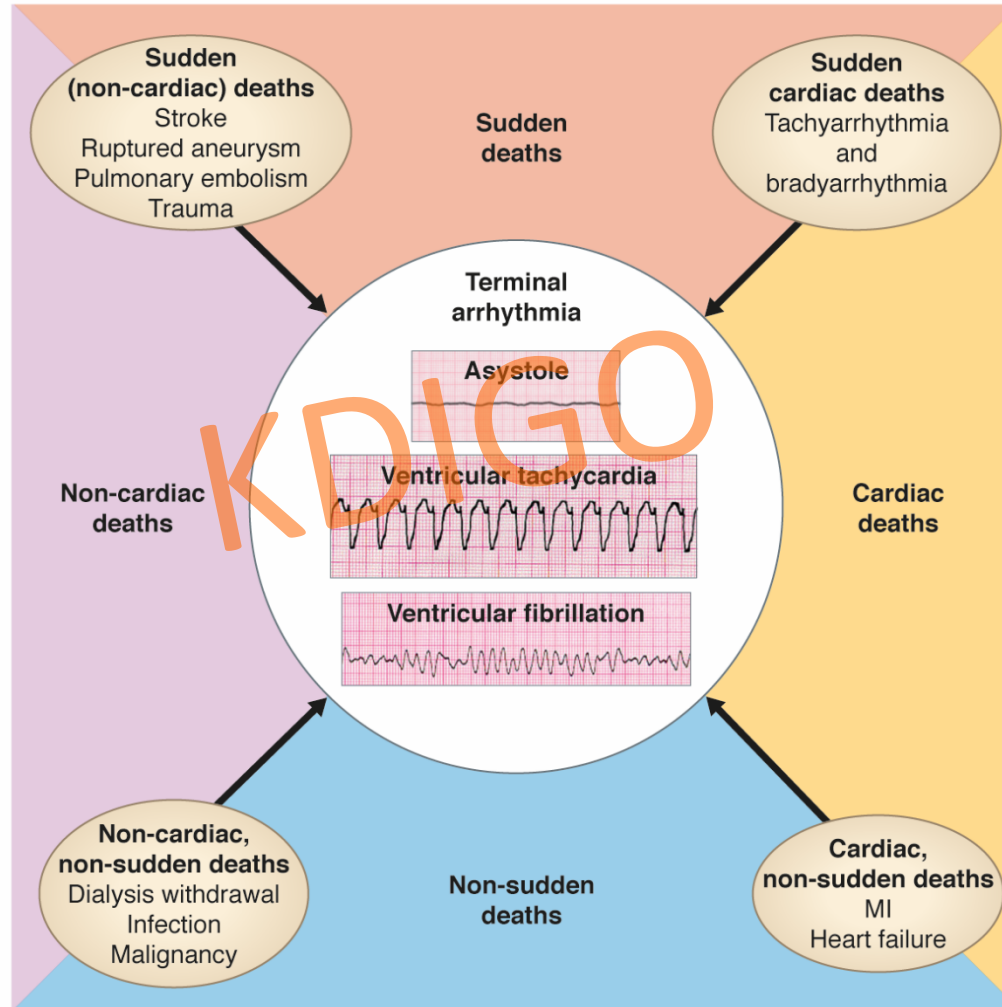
Sudden (non-cardiac) deaths
Stroke
Ruptured aneurysm
Pulmonary embolism
Trauma

Sudden deaths

Sudden cardiac deaths
Tachyarrhythmia and bradyarrhythmia

Terminal arrhythmia

Asystole

KDIGO

Ventricular tachycardia

Ventricular fibrillation

Non-cardiac deaths

Cardiac deaths

Non-cardiac, non-sudden deaths
Dialysis withdrawal
Infection
Malignancy

Non-sudden deaths

Cardiac, non-sudden deaths
MI
Heart failure